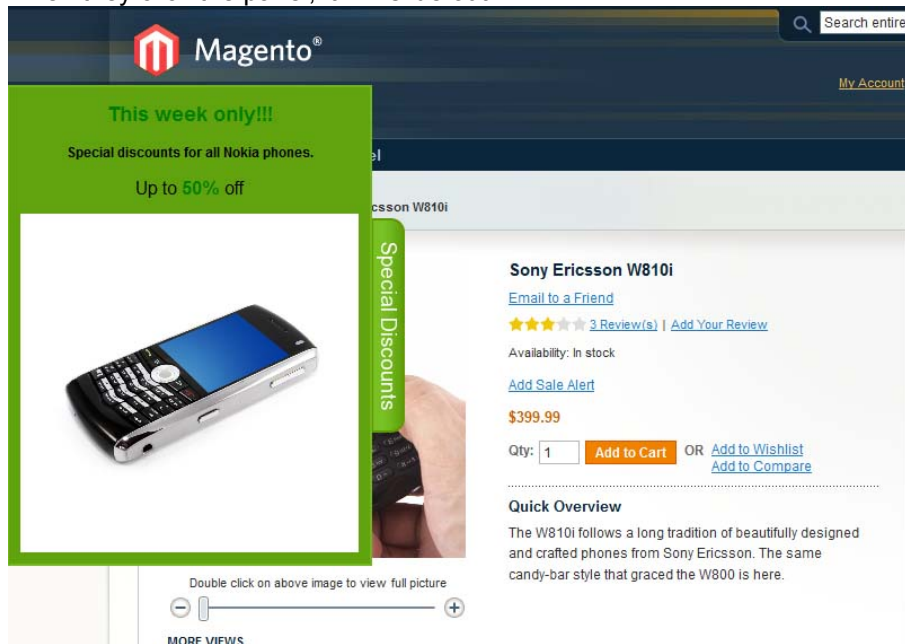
Search entire

Magento®

My Account

This week only!!!

Special discounts for all Nokia phones.

Up to 50% off

el

csson W810i

Special Discounts

Sony Ericsson W810i

Email to a Friend

3 Review(s) | Add Your Review

Availability: In stock

Add Sale Alert

$399.99

Qty: 1 Add to Cart OR Add to Wishlist Add to Compare

Quick Overview

The W810i follows a long tradition of beautifully designed and crafted phones from Sony Ericsson. The same candy-bar style that graced the W800 is here.

Double click on above image to view full picture

MORE VIEWS